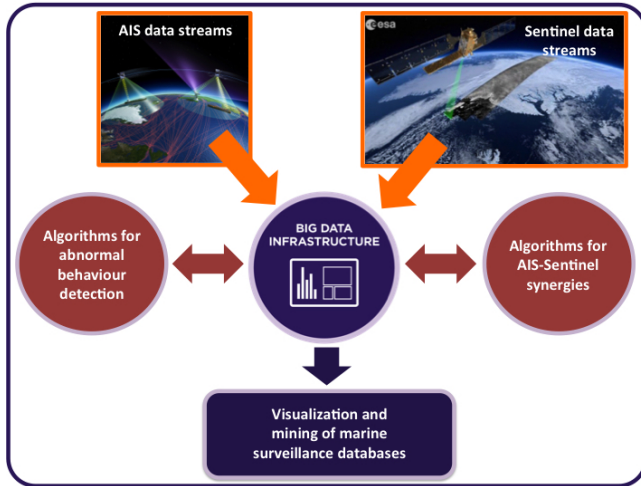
AIS data streams

esa

Sentinel data streams

Algorithms for abnormal behaviour detection

BIG DATA INFRASTRUCTURE

Algorithms for AIS-Sentinel synergies

Visualization and mining of marine surveillance databases